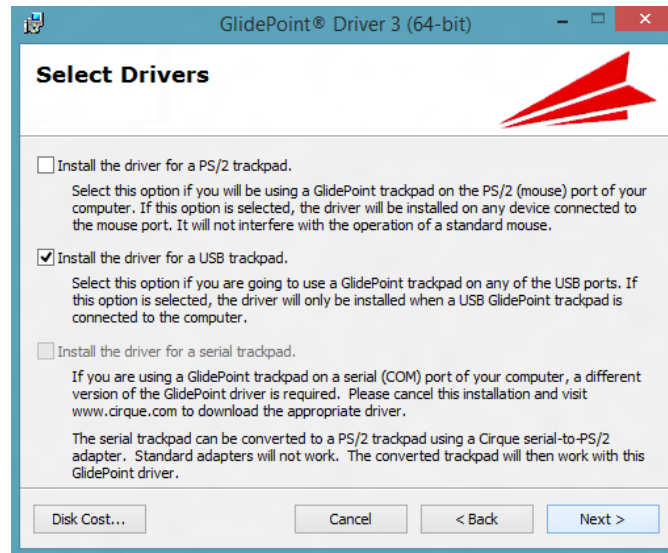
GlidePoint® Driver 3 (64-bit)

Select Drivers

Install the driver for a PS/2 trackpad.

Select this option if you will be using a GlidePoint trackpad on the PS/2 (mouse) port of your computer. If this option is selected, the driver will be installed on any device connected to the mouse port. It will not interfere with the operation of a standard mouse.

Install the driver for a USB trackpad.

Select this option if you are going to use a GlidePoint trackpad on any of the USB ports. If this option is selected, the driver will only be installed when a USB GlidePoint trackpad is connected to the computer.

Install the driver for a serial trackpad.

If you are using a GlidePoint trackpad on a serial (COM) port of your computer, a different version of the GlidePoint driver is required. Please cancel this installation and visit www.cirque.com to download the appropriate driver.

The serial trackpad can be converted to a PS/2 trackpad using a Cirque serial-to-PS/2 adapter. Standard adapters will not work. The converted trackpad will then work with this GlidePoint driver.

Disk Cost... | Cancel | < Back | Next >